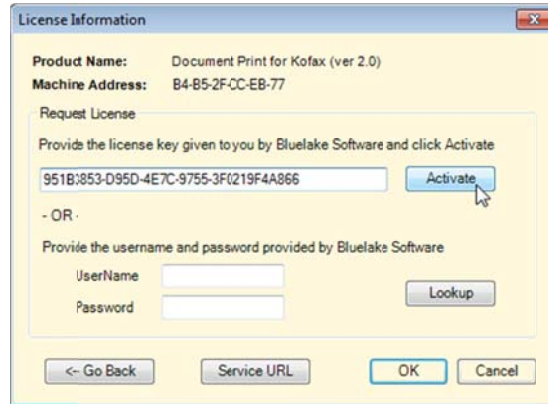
License Information

Product Name: Document Print for Kofax (ver 2.0)
Machine Address: B4-B5-2F-CC-EB-77

Request License

Provide the license key given toyou by Bluelake Software and click Activate

951B3853-D95D-4E7C-9755-3F0219F4A866

Activate

- OR -

Provide the username and password provided by Bluelake Software

UserName

Password

Lookup

<- Go Back

Service URL

OK

Cancel